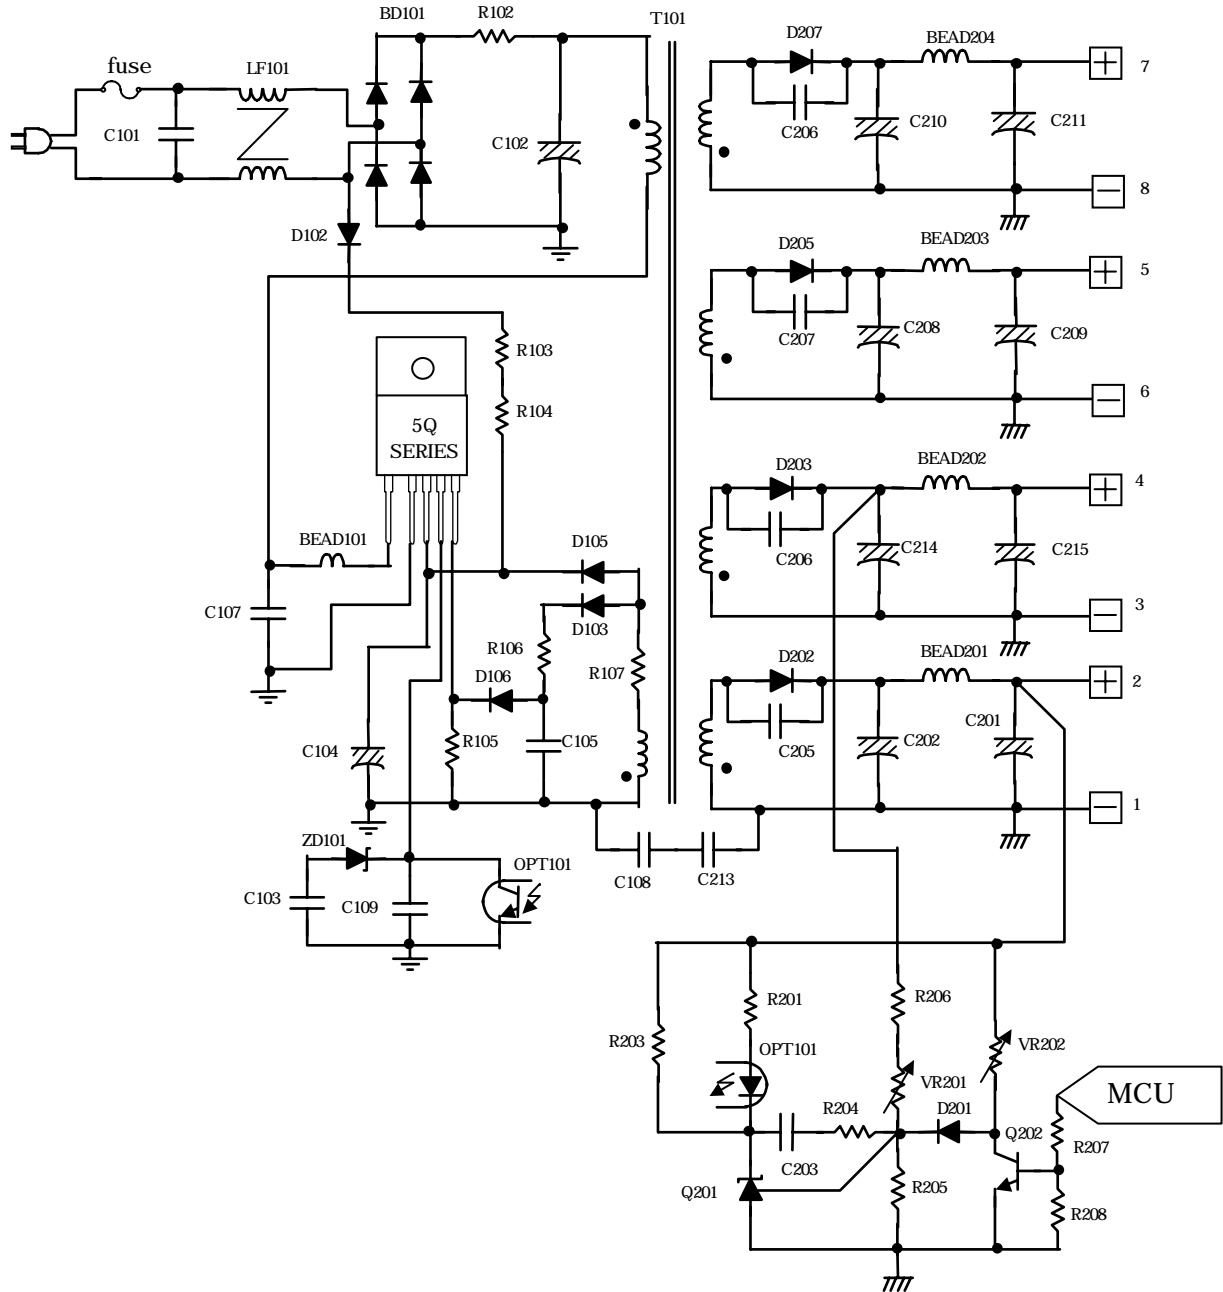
BD101
R102
T101
D207
BEAD204
7
fuse
LF101
C101
C102
C206
C210
C211
8
D102
D205
BEAD203
5
C207
C208
C209
6
R103
R104
5Q
SERIES
D203
BEAD202
4
C214
C215
C206
3
BEAD101
D105
D103
C107
R106
R107
D106
D202
BEAD201
2
C201
C205
C202
C104
R105
C105
1
ZD101
OPT101
C103
C109
C108
C213
R201
R206
R203
OPT101
VR201
VR202
MCU
R204
D201
Q202
R207
C203
Q201
R205
R208